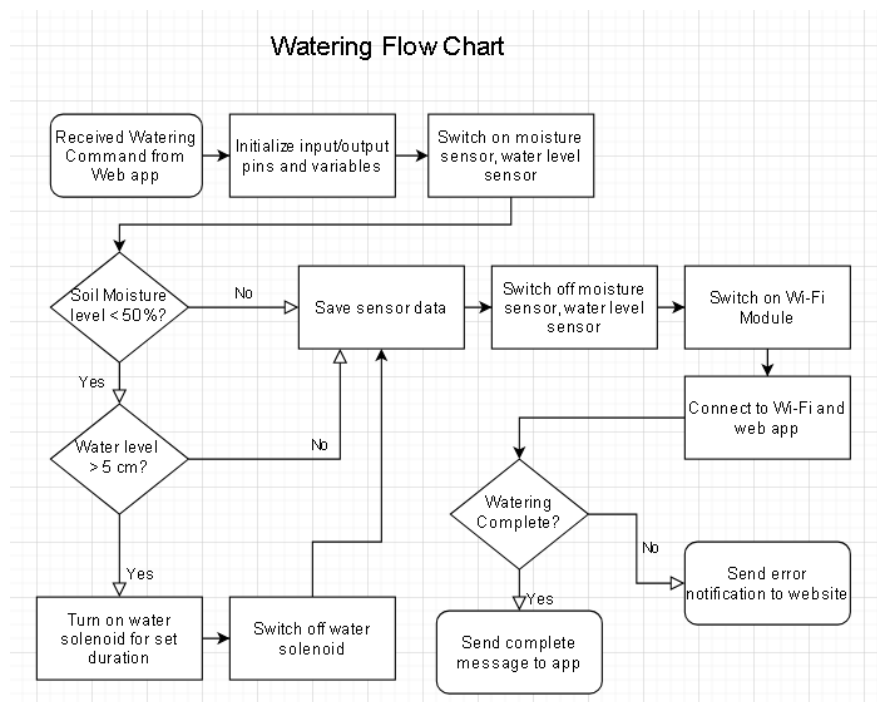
Watering Flow Chart

Received Watering Command from Web app

Initialize input/output pins and variables

Switch on moisture sensor, water level sensor

Soil Moisture level < 50%?

No

Save sensor data

Switch off moisture sensor, water level sensor

Switch on Wi-Fi Module

Yes

Connect to Wi-Fi and web app

Water level > 5 cm?

No

Watering Complete?

No

Yes

Send error notification to website

Yes

Turn on water solenoid for set duration

Switch off water solenoid

Send complete message to app